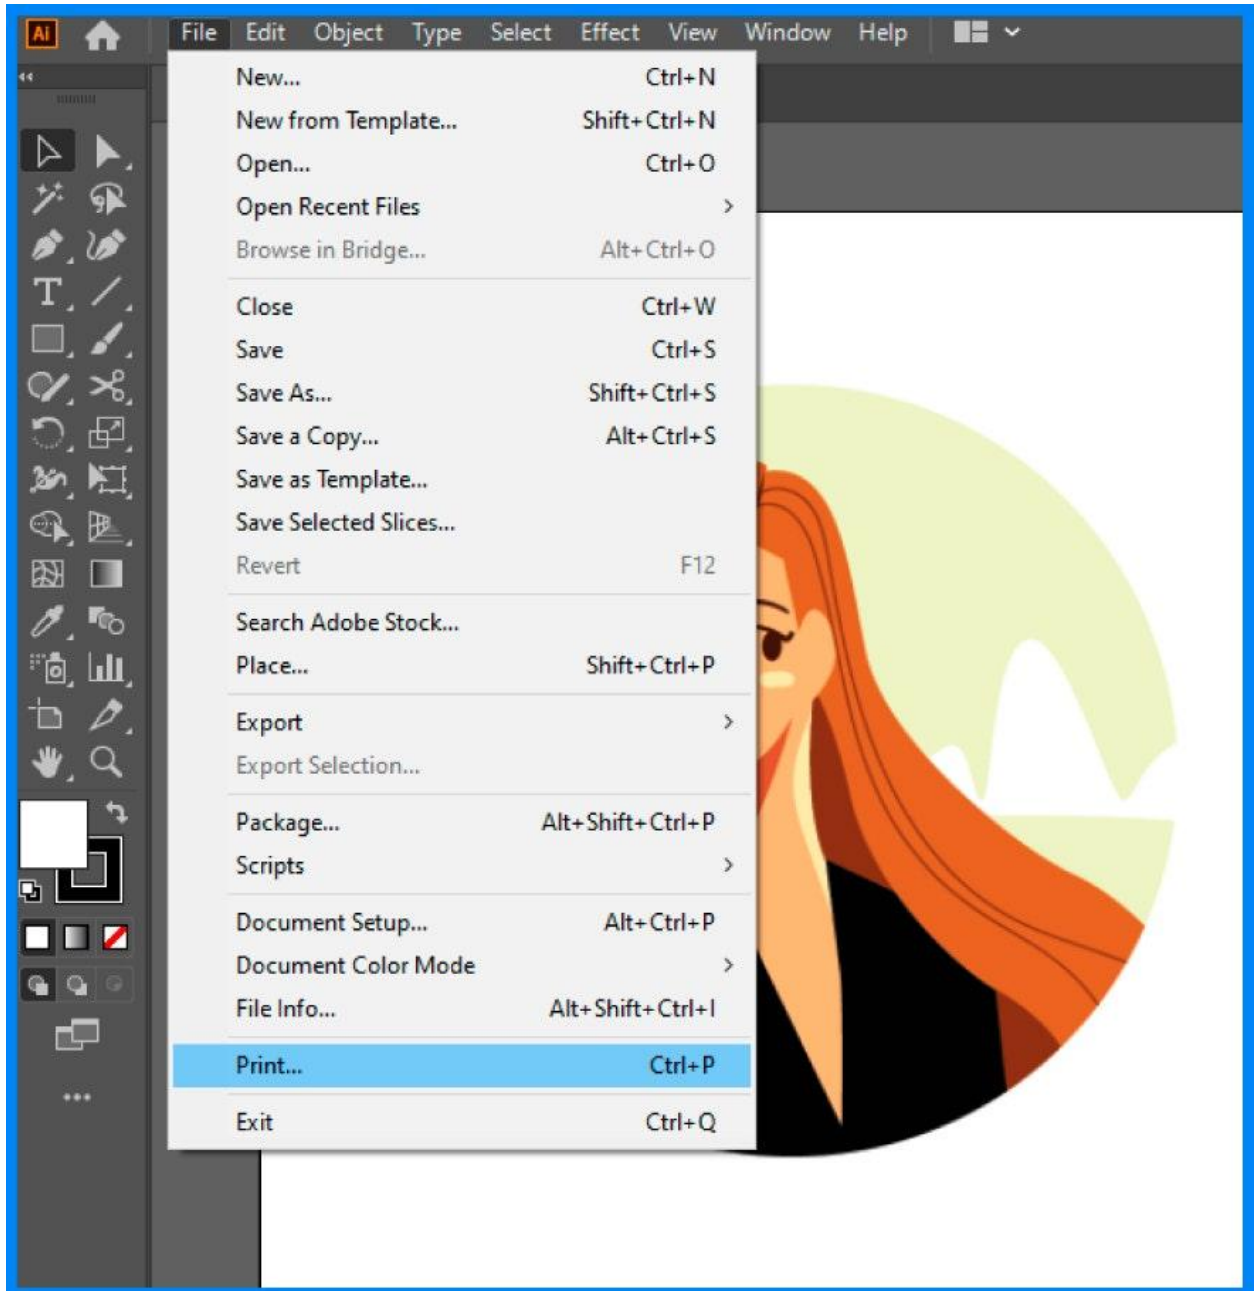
Ai File Edit Object Type Select Effect View Window Help

New... Ctrl+N
New from Template... Shift+Ctrl+N
Open... Ctrl+O
Open Recent Files
Browse in Bridge... Alt+Ctrl+O

Close Ctrl+W
Save Ctrl+S
Save As... Shift+Ctrl+S
Save a Copy... Alt+Ctrl+S
Save as Template...
Save Selected Slices...
Revert F12

Search Adobe Stock...
Place... Shift+Ctrl+P

Export
Export Selection...

Package... Alt+Shift+Ctrl+P
Scripts

Document Setup... Alt+Ctrl+P
Document Color Mode
File Info... Alt+Shift+Ctrl+I

Print... Ctrl+P

Exit Ctrl+Q